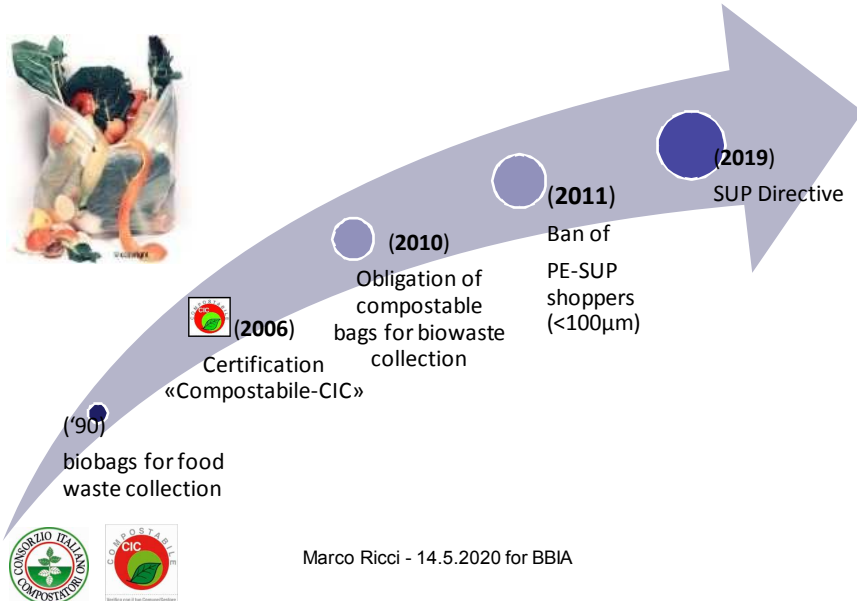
(‘90)
biobags for food waste collection

(2006)
Certification «Compostabile-CIC»

(2010)
Obligation of compostable bags for biowaste collection

(2011)
Ban of PE-SUP shoppers (<100µm)

(2019)
SUP Directive

CONSORZIO ITALIANO COMPOSTATORI

CIC COMPOSTABILE

Marco Ricci - 14.5.2020 for BBIA